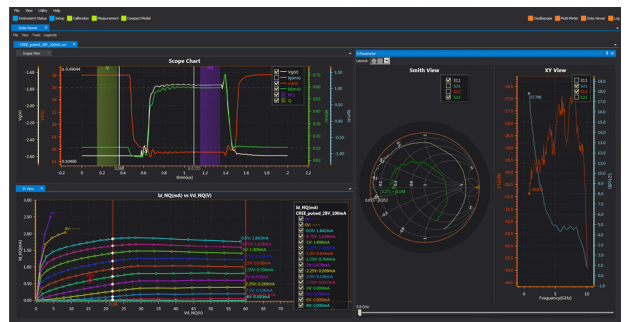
File View Utility Help
Instrument Status Setup Calibration Measurement Compact Model
Oscilloscope Multi Meter Data Viewer Log
Data Viewer
File View Tools Legends
CREE_pulsed_28V_100mA.csv
Scope View
Scope Chart
Vg(V)
Ig(mA)
Vd(V)
Id(mA)
NQ
Q
Vg(V)
Id(mA)
Time(us)
0.2 0 0.2 0.4 0.6 0.8 1 1.2 1.4 1.6 1.8 2 2.2
IV View
Id_NQ(mA) vs Vd_NQ(V)
Id_NQ(mA)
Vd_NQ(V)
0 5 10 15 20 25 30 35 40 45 50 55 60 65
Id_NQ(mA)
CREE_pulsed_28V_100mA
S Parameter
Smith View
S11
S21
S12
S22
XY View
S11
S21
S12
S22
Frequency(GHz)
0 5 10
0.0 GHz